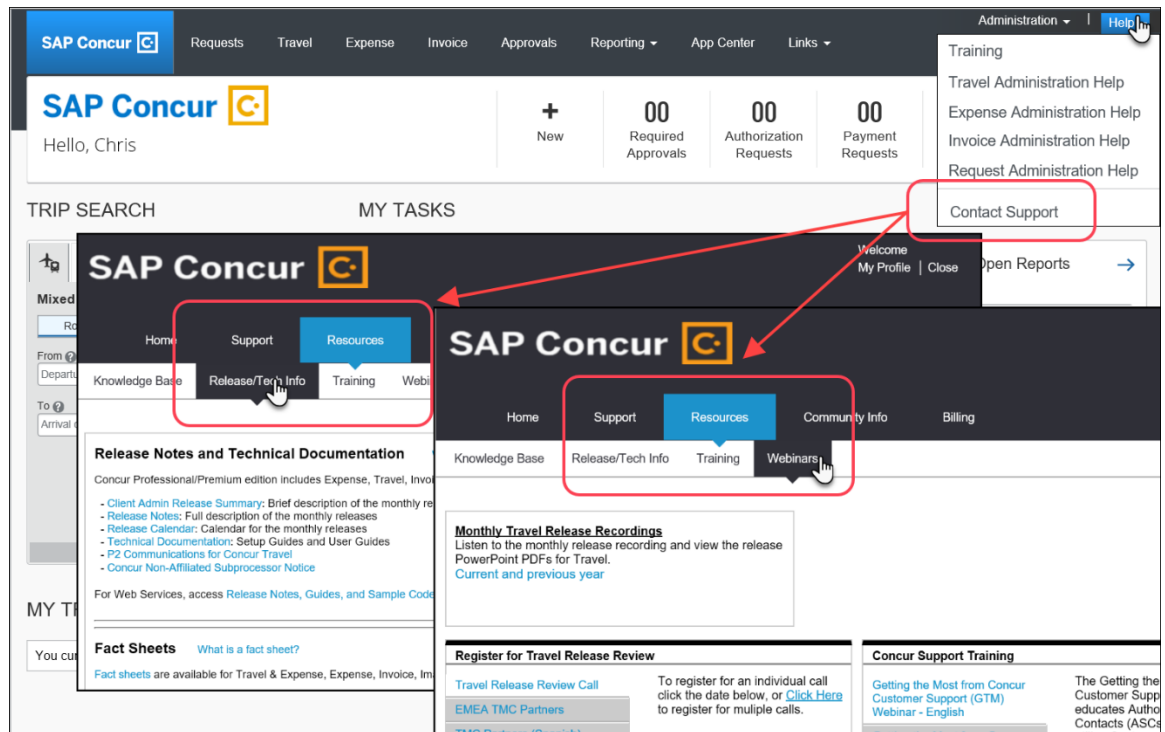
SAP Concur | Requests | Travel | Expense | Invoice | Approvals | Reporting | App Center | Links | Administration | Help

Training
Travel Administration Help
Expense Administration Help
Invoice Administration Help
Request Administration Help
Contact Support

SAP Concur
Hello, Chris

+ New
00 Required Approvals
00 Authorization Requests
00 Payment Requests

TRIP SEARCH
MY TASKS

Mixed
Ro
From
Departu
To
Arrival

Open Reports

MY TR
You cur

SAP Concur
Welcome
My Profile | Close

Home | Support | Resources
Knowledge Base | Release/Tech Info | Training | Webin

Release Notes and Technical Documentation
Concur Professional/Premium edition includes Expense, Travel, Invoi
- Client Admin Release Summary: Brief description of the monthly re
- Release Notes: Full description of the monthly releases
- Release Calendar: Calendar for the monthly releases
- Technical Documentation: Setup Guides and User Guides
- P2 Communications for Concur Travel
- Concur Non-Affiliated Subprocessor Notice

For Web Services, access Release Notes, Guides, and Sample Code

Fact Sheets What is a fact sheet?
Fact sheets are available for Travel & Expense, Expense, Invoice, Im

SAP Concur
Home | Support | Resources | Community Info | Billing
Knowledge Base | Release/Tech Info | Training | Webinars

Monthly Travel Release Recordings
Listen to the monthly release recording and view the release PowerPoint PDFs for Travel.
Current and previous year

Register for Travel Release Review
Travel Release Review Call
EMEA TMC Partners
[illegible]
To register for an individual call click the date below, or Click Here to register for muliple calls.

Concur Support Training
Getting the Most from Concur Customer Support (GTM) Webinar - English
The Getting the Customer Supp educates Autho Contacts (ASCs